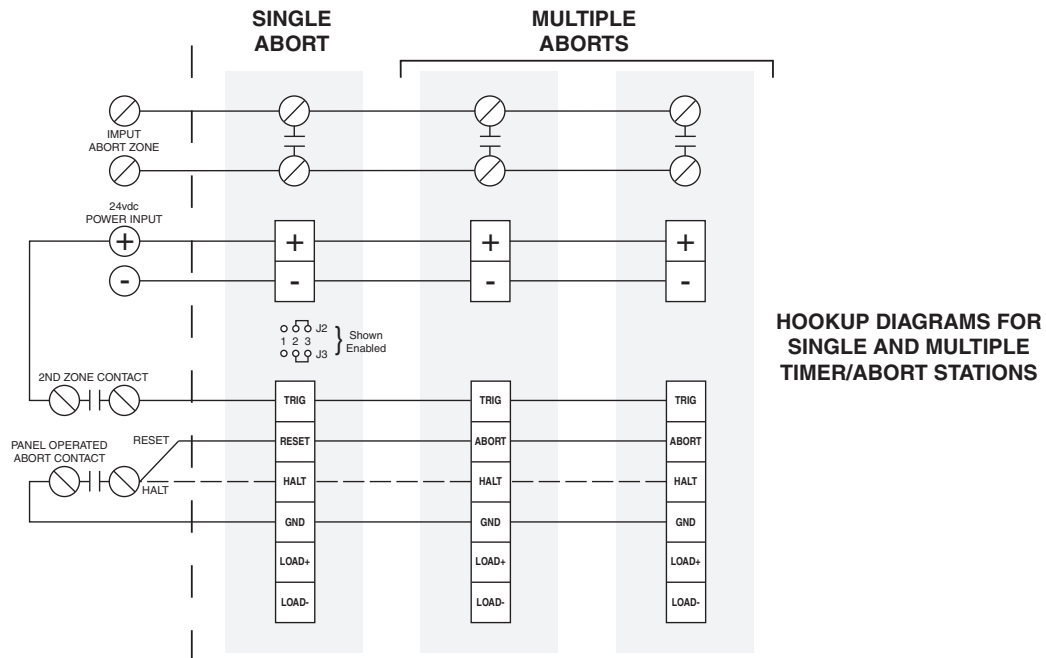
SINGLE ABORT

MULTIPLE ABORTS

IMPUT ABORT ZONE

24vdc POWER INPUT

+

-

+

-

+

-

+

-

J2
1 2 3
J3

Shown Enabled

HOOKUP DIAGRAMS FOR SINGLE AND MULTIPLE TIMER/ABORT STATIONS

2ND ZONE CONTACT

PANEL OPERATED ABORT CONTACT

RESET

HALT

TRIG
RESET
HALT
GND
LOAD+
LOAD-

TRIG
ABORT
HALT
GND
LOAD+
LOAD-

TRIG
ABORT
HALT
GND
LOAD+
LOAD-